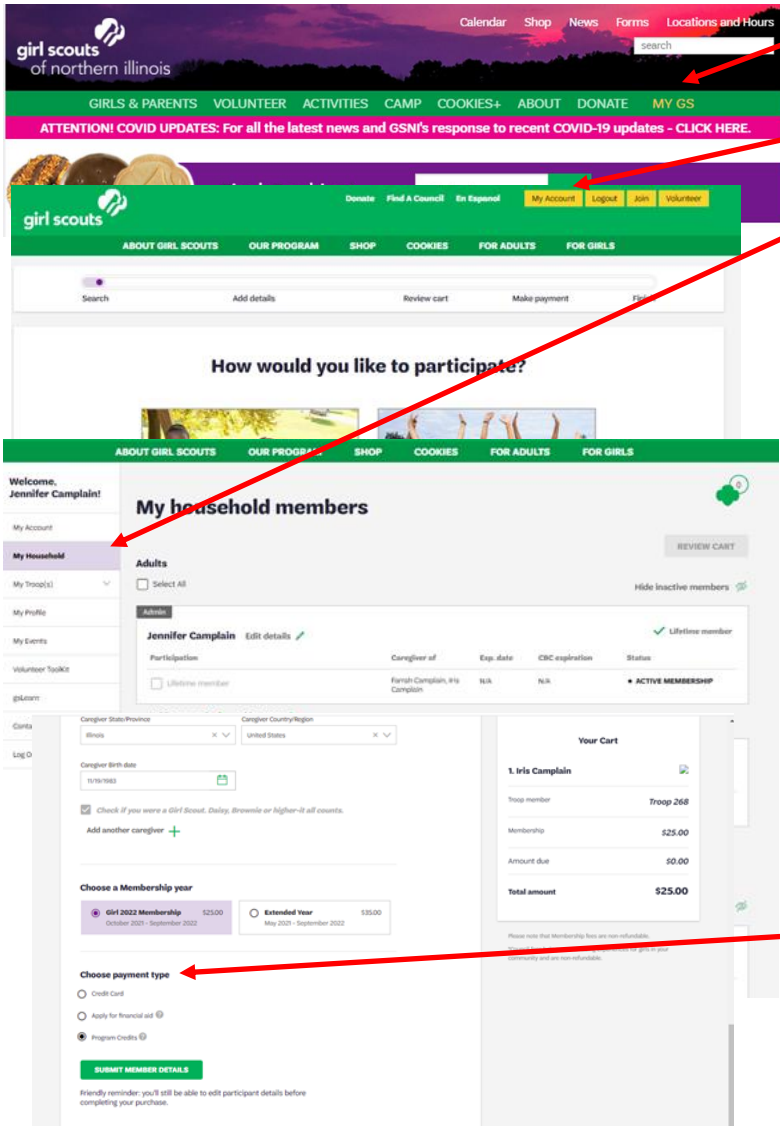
girl scouts of northern illinois

Calendar Shop News Forms Locations and Hours

search

GIRLS & PARENTS VOLUNTEER ACTIVITIES CAMP COOKIES+ ABOUT DONATE MY GS

ATTENTION! COVID UPDATES: For all the latest news and GSNI's response to recent COVID-19 updates - CLICK HERE.

girl scouts

Donate Find A Council En Español My Account Logout Join Volunteer

ABOUT GIRL SCOUTS OUR PROGRAM SHOP COOKIES FOR ADULTS FOR GIRLS

Search Add details Review cart Make payment Fi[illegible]

How would you like to participate?

ABOUT GIRL SCOUTS OUR PROGRAM SHOP COOKIES FOR ADULTS FOR GIRLS

Welcome, Jennifer Camplain!

My Account

My Household

My Troop(s)

My Profile

My Events

Volunteer Toolkit

gsLearn

Conta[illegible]

Log O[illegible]

My household members

0

REVIEW CART

Adults

Select All

Hide inactive members

Admin

Jennifer Camplain Edit details

Lifetime member

| Participation | Caregiver of | Exp. date | CBC expiration | Status |
|---|---|---|---|---|
| Lifetime member | Farrish Camplain, Iris Camplain | N/A | N/A | ACTIVE MEMBERSHIP |

Caregiver State/Province
Illinois

Caregiver Country/Region
United States

Caregiver Birth date
11/19/1983

Check if you were a Girl Scout, Daisy, Brownie or higher-it all counts.

Add another caregiver

Choose a Membership year

Girl 2022 Membership $25.00
October 2021 - September 2022

Extended Year $35.00
May 2021 - September 2022

Choose payment type

Credit Card

Apply for financial aid

Program Credits

SUBMIT MEMBER DETAILS

Friendly reminder: you'll still be able to edit participant details before completing your purchase.

Your Cart

1. Iris Camplain

Troop member Troop 268

Membership $25.00

Amount due $0.00

Total amount $25.00

Please note that Membership fees are non-refundable.

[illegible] for girls in your community and are non-refundable.